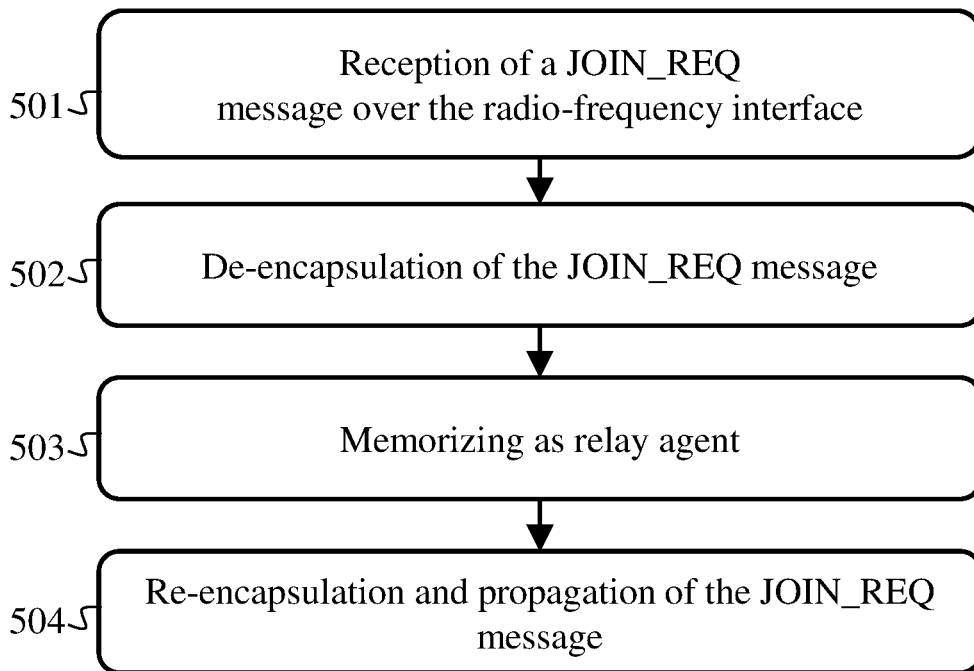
501
Reception of a JOIN_REQ message over the radio-frequency interface

502
De-encapsulation of the JOIN_REQ message

503
Memorizing as relay agent

504
Re-encapsulation and propagation of the JOIN_REQ message